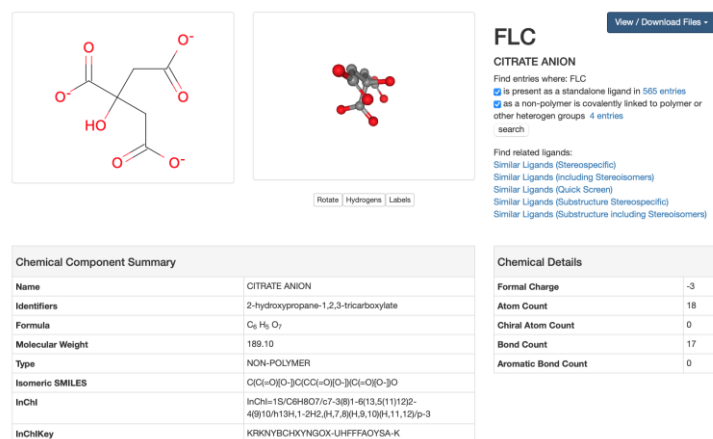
O
$O^-$
$O^-$
O
HO
O
$O^-$

Rotate | Hydrogens | Labels

View / Download Files

FLC

CITRATE ANION

Find entries where: FLC
is present as a standalone ligand in 565 entries
as a non-polymer is covalently linked to polymer or other heterogen groups 4 entries
search

Find related ligands:
Similar Ligands (Stereospecific)
Similar Ligands (including Stereoisomers)
Similar Ligands (Quick Screen)
Similar Ligands (Substructure Stereospecific)
Similar Ligands (Substructure including Stereoisomers)

Chemical Component Summary

| | |
|---|---|
| Name | CITRATE ANION |
| Identifiers | 2-hydroxypropane-1,2,3-tricarboxylate |
| Formula | $C_6$ $H_5$ $O_7$ |
| Molecular Weight | 189.10 |
| Type | NON-POLYMER |
| Isomeric SMILES | C(C(=O)[O-])C(CC(=O)[O-])(C(=O)[O-])O |
| InChI | InChI=1S/C6H8O7/c7-3(8)1-6(13,5(11)12)2-4(9)10/h13H,1-2H2,(H,7,8)(H,9,10)(H,11,12)/p-3 |
| InChIKey | KRKNYBCHXYNGOX-UHFFFAOYSA-K |

Chemical Details

| | |
|---|---|
| Formal Charge | -3 |
| Atom Count | 18 |
| Chiral Atom Count | 0 |
| Bond Count | 17 |
| Aromatic Bond Count | 0 |